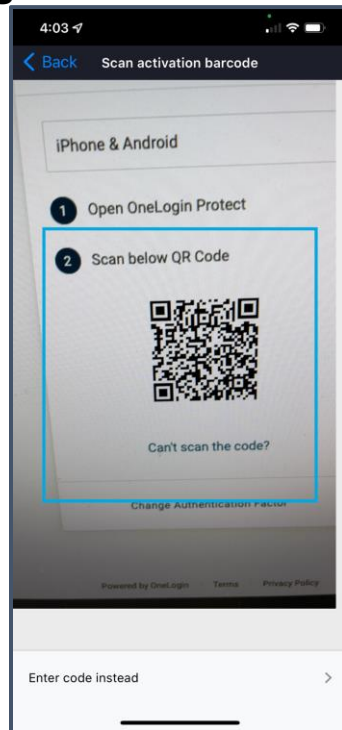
4:03

Back Scan activation barcode

iPhone & Android

1 Open OneLogin Protect

2 Scan below QR Code

Can't scan the code?

Change Authentication Factor

Powered by OneLogin Terms Privacy Policy

Enter code instead >